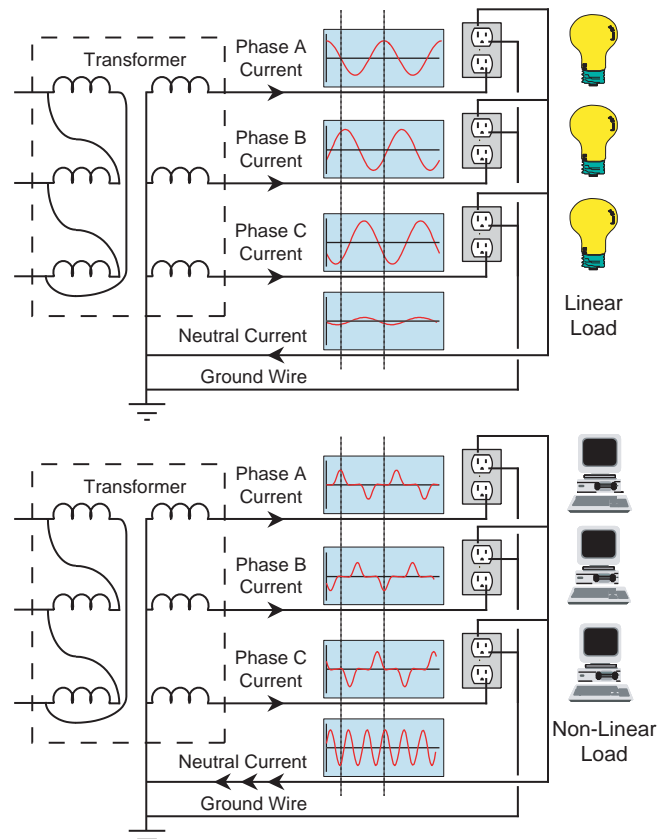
Transformer

Phase A Current

Phase B Current

Phase C Current

Neutral Current

Ground Wire

Linear Load

Transformer

Phase A Current

Phase B Current

Phase C Current

Neutral Current

Ground Wire

Non-Linear Load